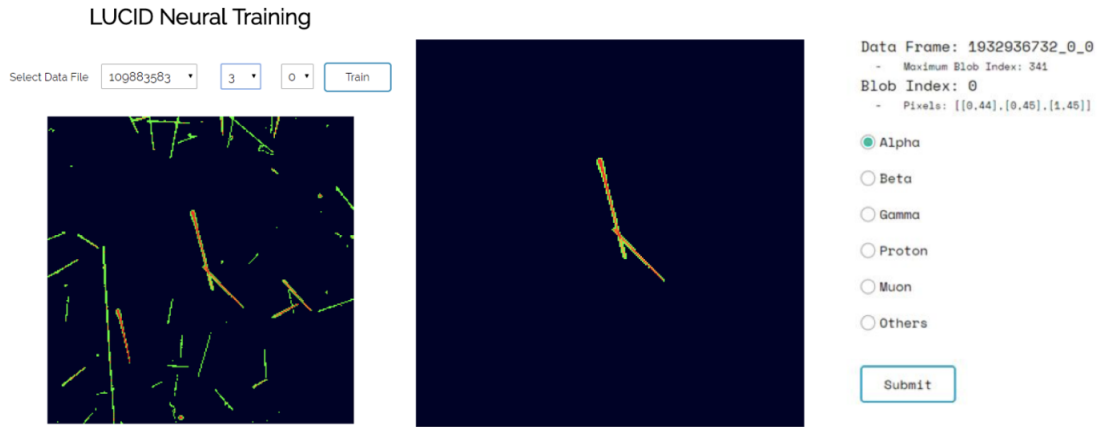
LUCID Neural Training

Select Data File 109883583 ▾ 3 ▾ 0 ▾ Train

Data Frame: 1932936732_0_0
- Maximum Blob Index: 341
Blob Index: 0
- Pixels: [[0,44],[0,45],[1,45]]

Alpha
Beta
Gamma
Proton
Muon
Others

Submit